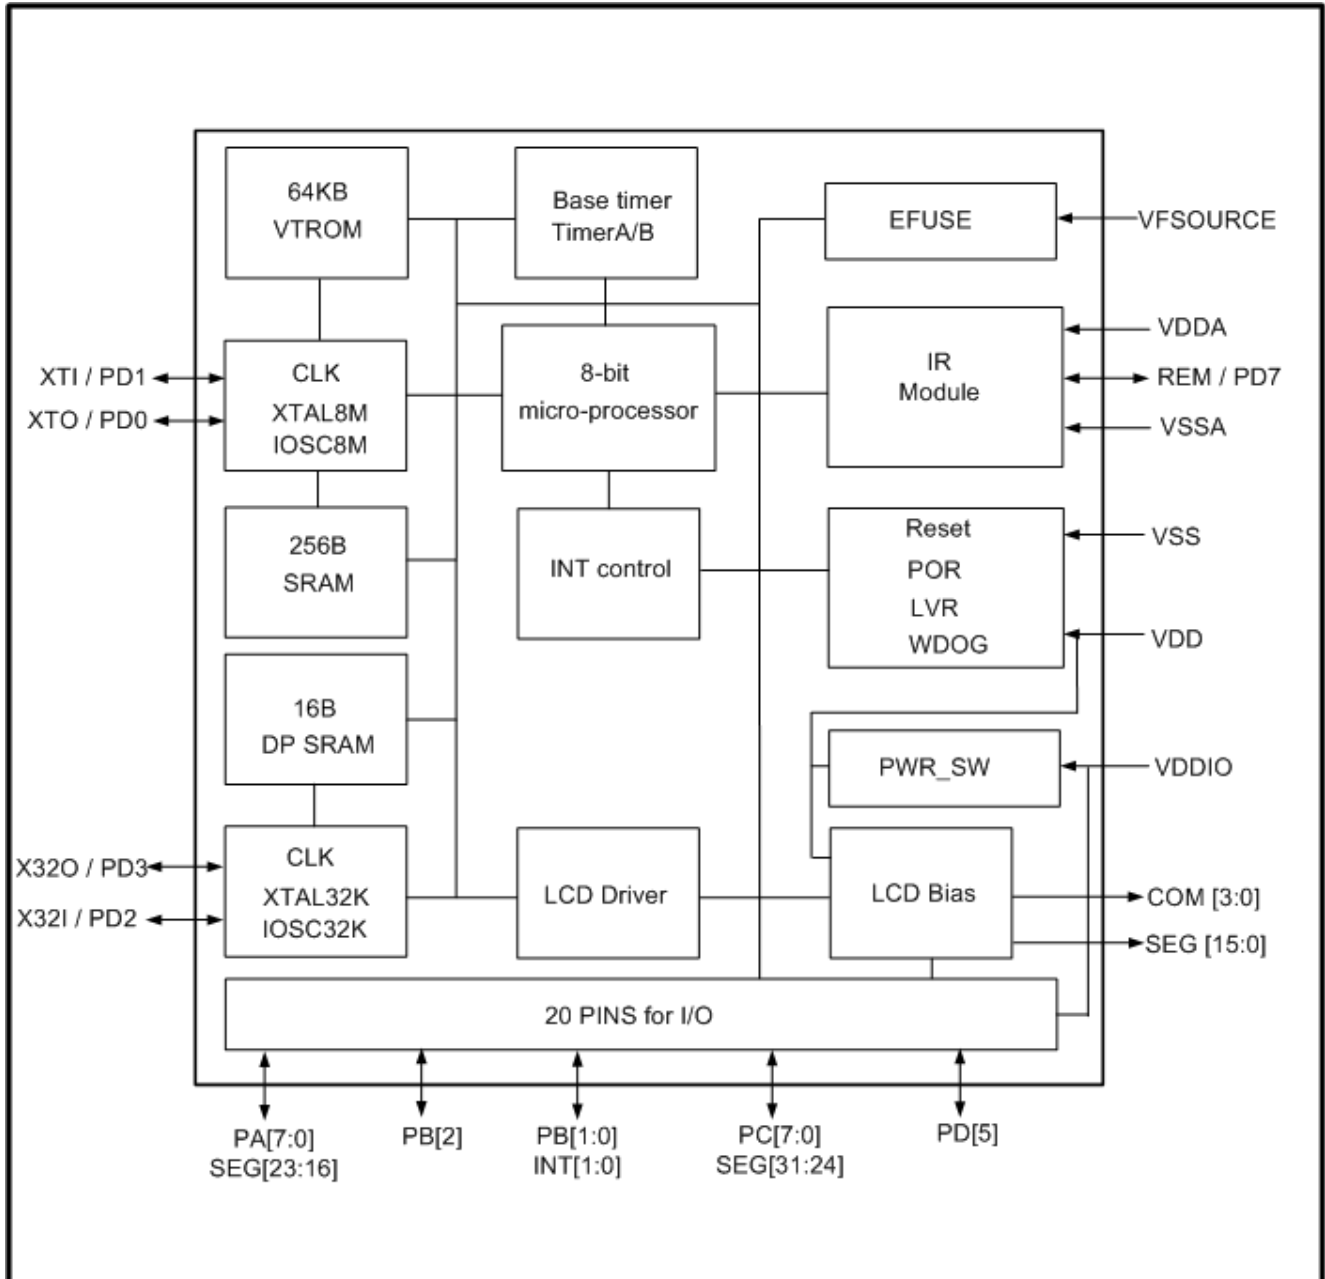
64KB
VTROM

Base timer
TimerA/B

EFUSE

VFSOURCE

XTI / PD1
XTO / PD0

CLK
XTAL8M
IOSC8M

8-bit
micro-processor

IR
Module

VDDA
REM / PD7
VSSA

256B
SRAM

INT control

Reset
POR
LVR
WDOG

VSS
VDD

16B
DP SRAM

PWR_SW

VDDIO

X32O / PD3
X32I / PD2

CLK
XTAL32K
IOSC32K

LCD Driver

LCD Bias

COM [3:0]
SEG [15:0]

20 PINS for I/O

PA[7:0]
SEG[23:16]

PB[2]

PB[1:0]
INT[1:0]

PC[7:0]
SEG[31:24]

PD[5]